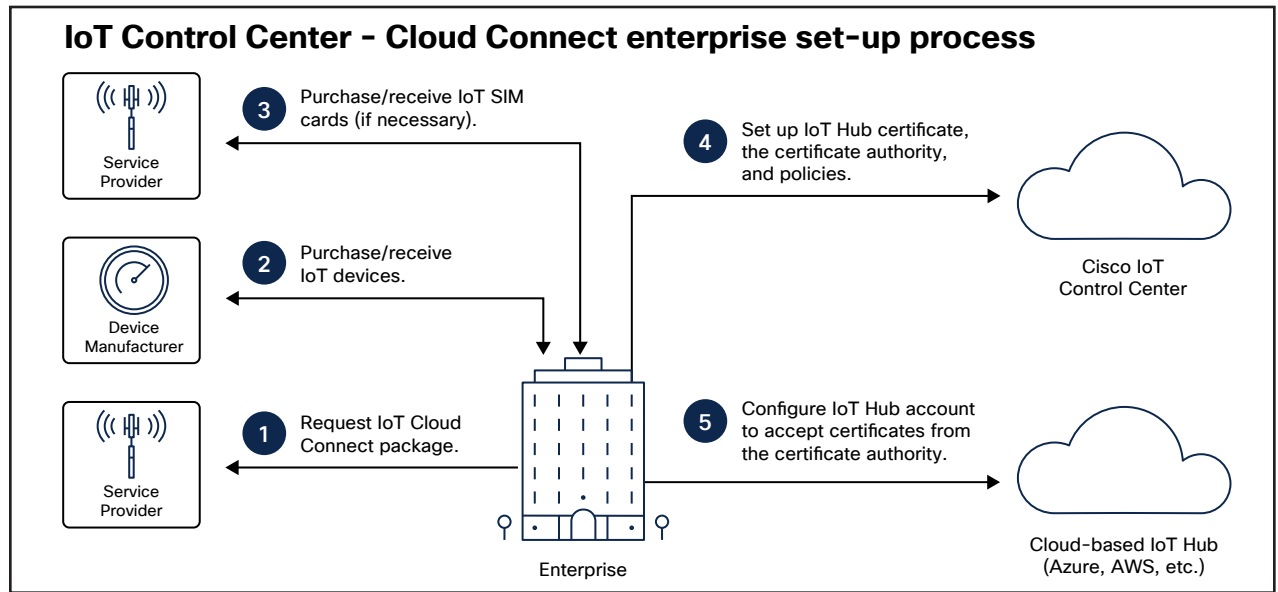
IoT Control Center - Cloud Connect enterprise set-up process

Service Provider

3 Purchase/receive IoT SIM cards (if necessary).

4 Set up IoT Hub certificate, the certificate authority, and policies.

Device Manufacturer

2 Purchase/receive IoT devices.

Cisco IoT Control Center

Service Provider

1 Request IoT Cloud Connect package.

5 Configure IoT Hub account to accept certificates from the certificate authority.

Enterprise

Cloud-based IoT Hub (Azure, AWS, etc.)